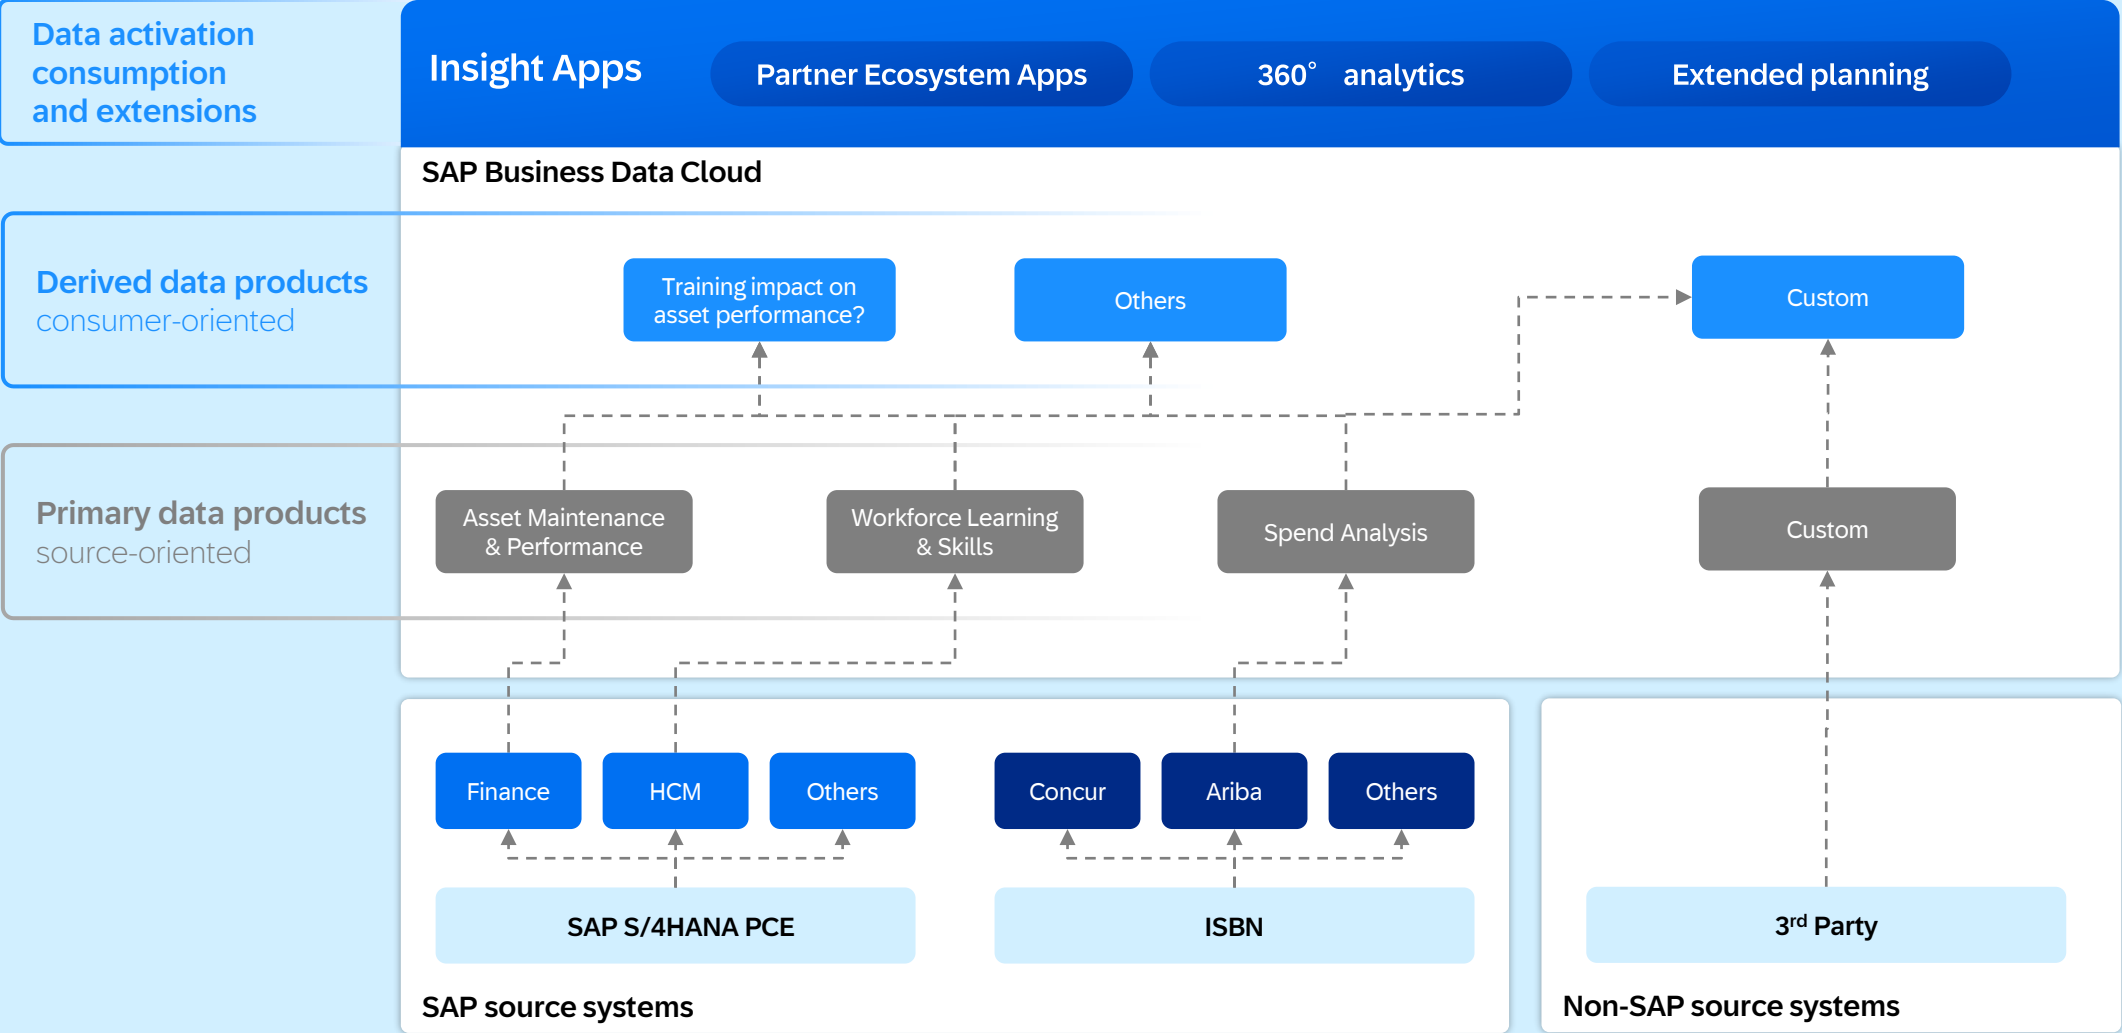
Data activation consumption and extensions

Insight Apps

Partner Ecosystem Apps

360° analytics

Extended planning

SAP Business Data Cloud

Derived data products
consumer-oriented

Training impact on asset performance?

Others

Custom

Primary data products
source-oriented

Asset Maintenance & Performance

Workforce Learning & Skills

Spend Analysis

Custom

Finance

HCM

Others

Concur

Ariba

Others

SAP S/4HANA PCE

ISBN

3$^{rd}$ Party

SAP source systems

Non-SAP source systems